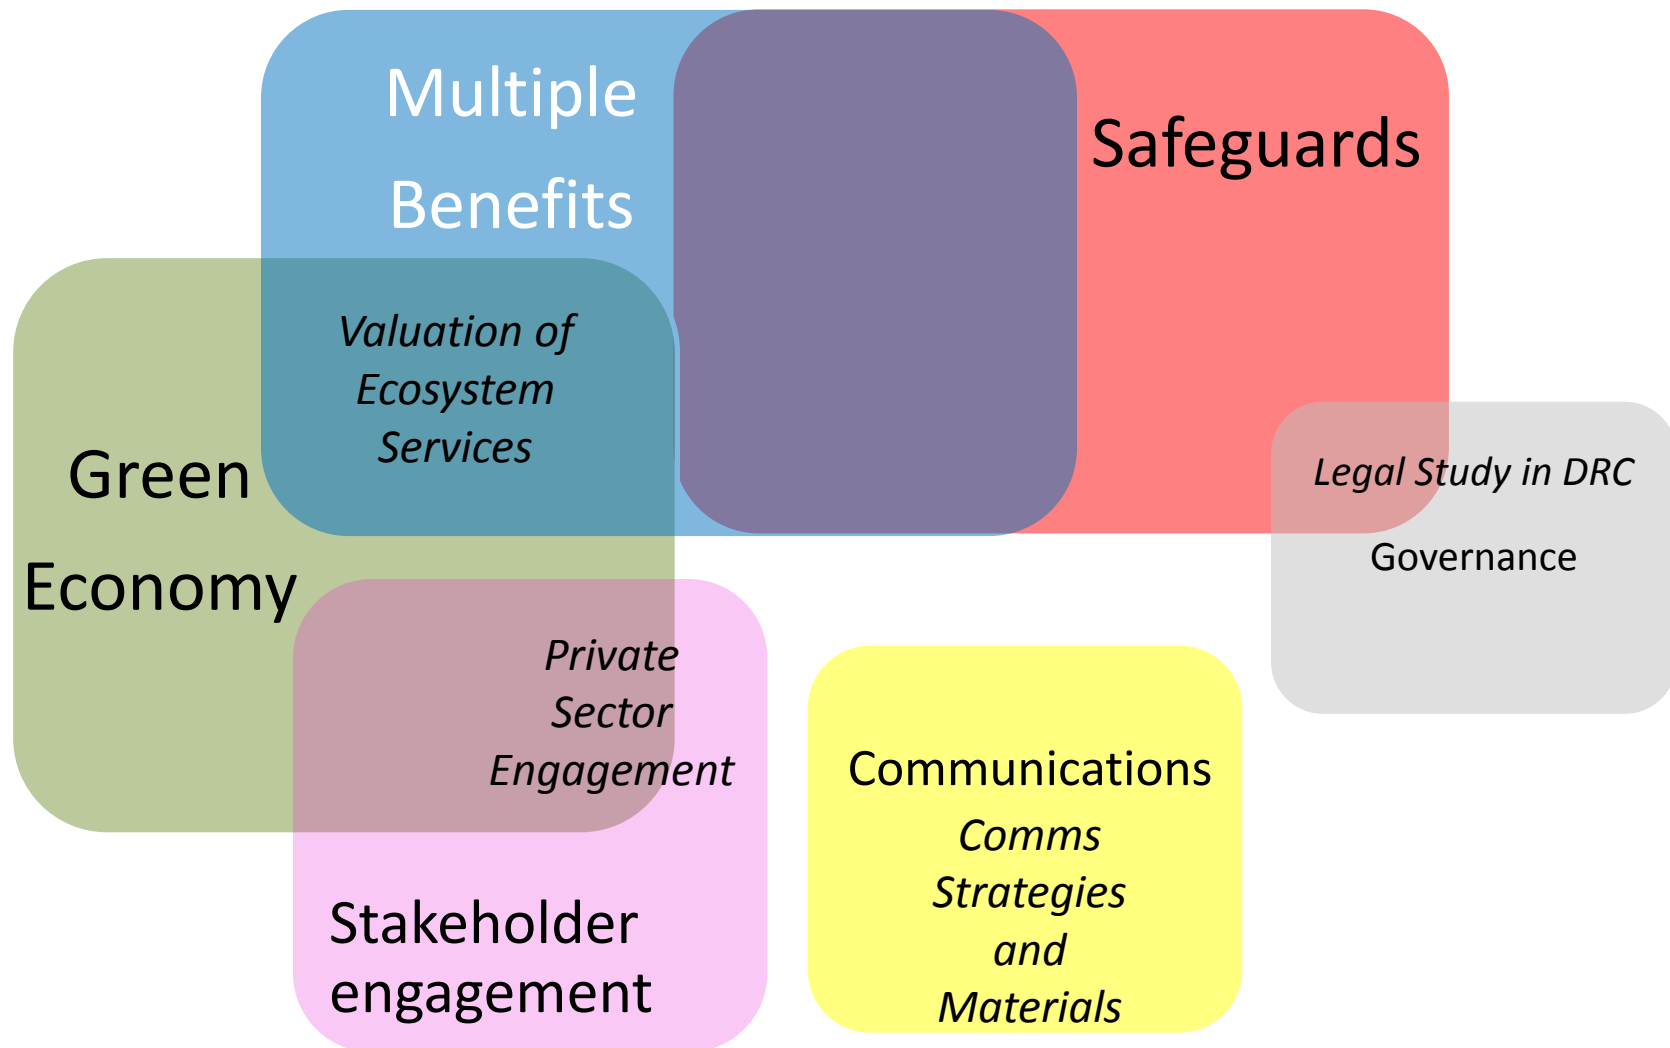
Multiple Benefits

Safeguards

Valuation of Ecosystem Services

Green Economy

Legal Study in DRC

Governance

Private Sector Engagement

Communications

Comms Strategies and Materials

Stakeholder engagement